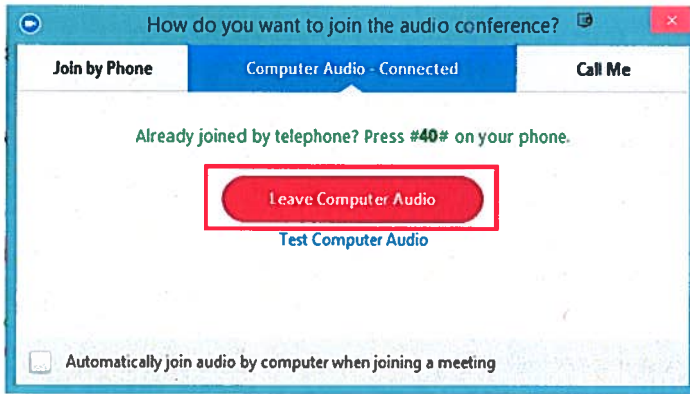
How do you want to join the audio conference?

Join by Phone

Computer Audio - Connected

Call Me

Already joined by telephone? Press #40# on your phone.

Leave Computer Audio

Test Computer Audio

Automatically join audio by computer when joining a meeting